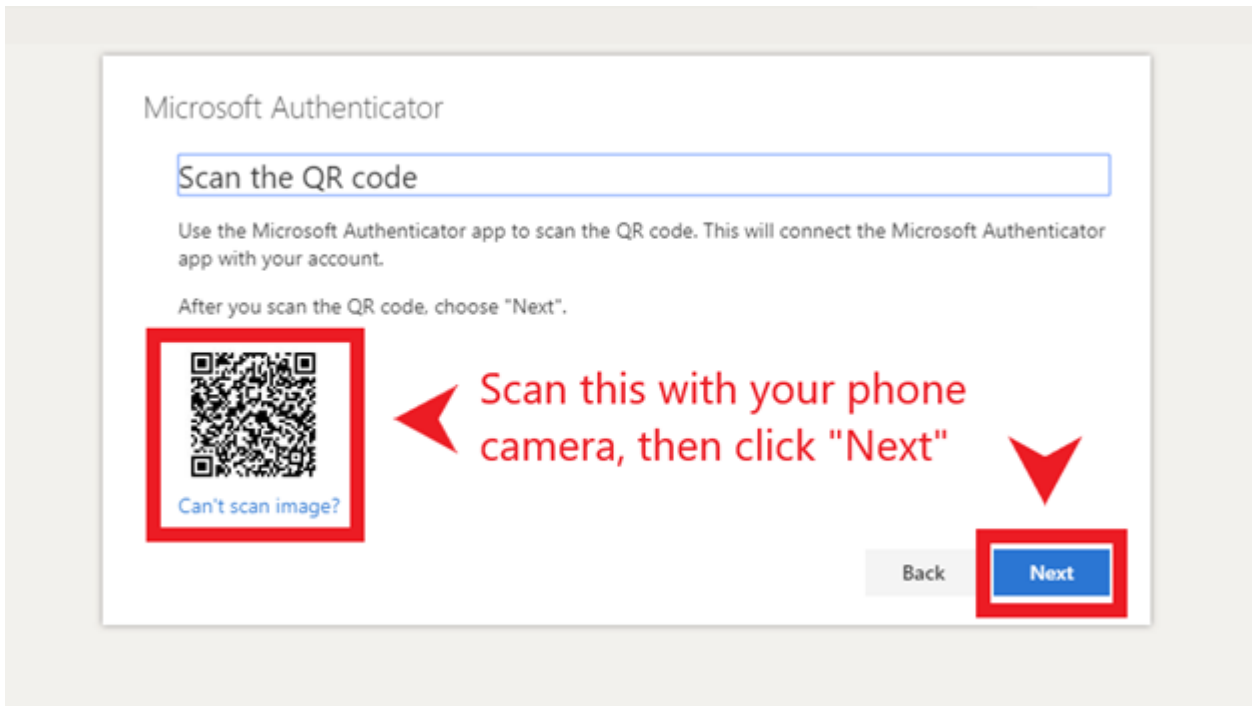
Microsoft Authenticator

Scan the QR code

Use the Microsoft Authenticator app to scan the QR code. This will connect the Microsoft Authenticator app with your account.

After you scan the QR code, choose "Next".

Can't scan image?

Scan this with your phone camera, then click "Next"

Back

Next